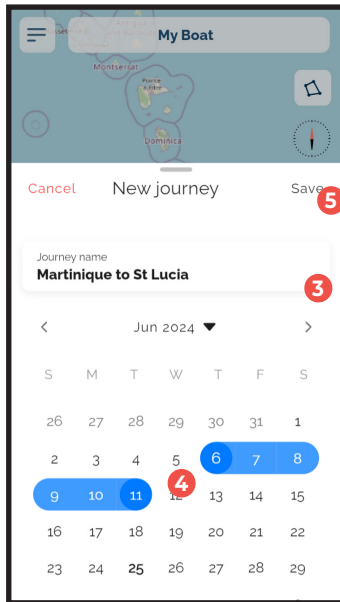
My Boat

Montserrat

Pointe à Pitre

Dominica

Cancel New journey Save 5

Journey name
Martinique to St Lucia

3

< Jun 2024 ▼ >

| S | M | T | W | T | F | S |
|---|---|---|---|---|---|---|
| 26 | 27 | 28 | 29 | 30 | 31 | 1 |
| 2 | 3 | 4 | 5 | 6 | 7 | 8 |
| 9 | 10 | 11 | 12 | 13 | 14 | 15 |
| 16 | 17 | 18 | 19 | 20 | 21 | 22 |
| 23 | 24 | 25 | 26 | 27 | 28 | 29 |

4